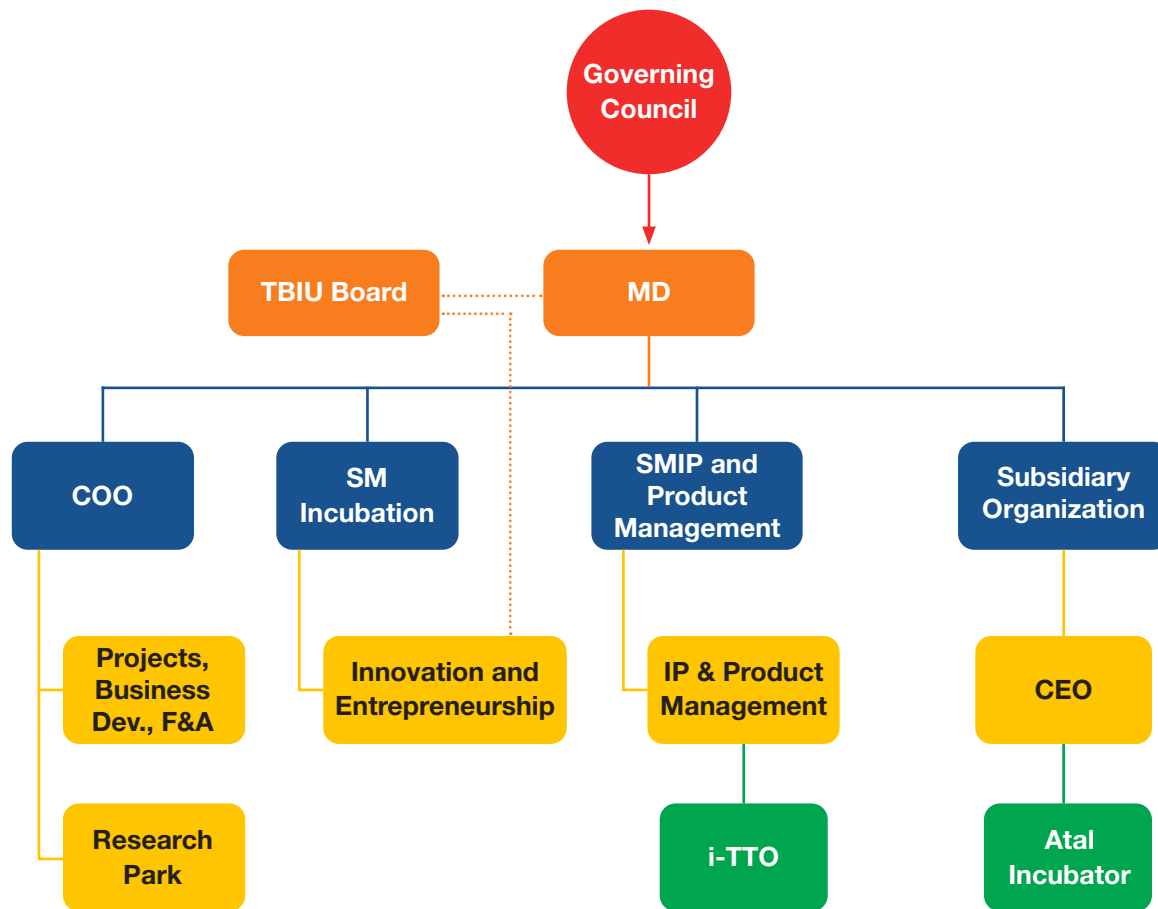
Governing Council

TBIU Board

MD

COO

SM Incubation

SMIP and Product Management

Subsidiary Organization

Projects, Business Dev., F&A

Research Park

Innovation and Entrepreneurship

IP & Product Management

i-TTO

CEO

Atal Incubator